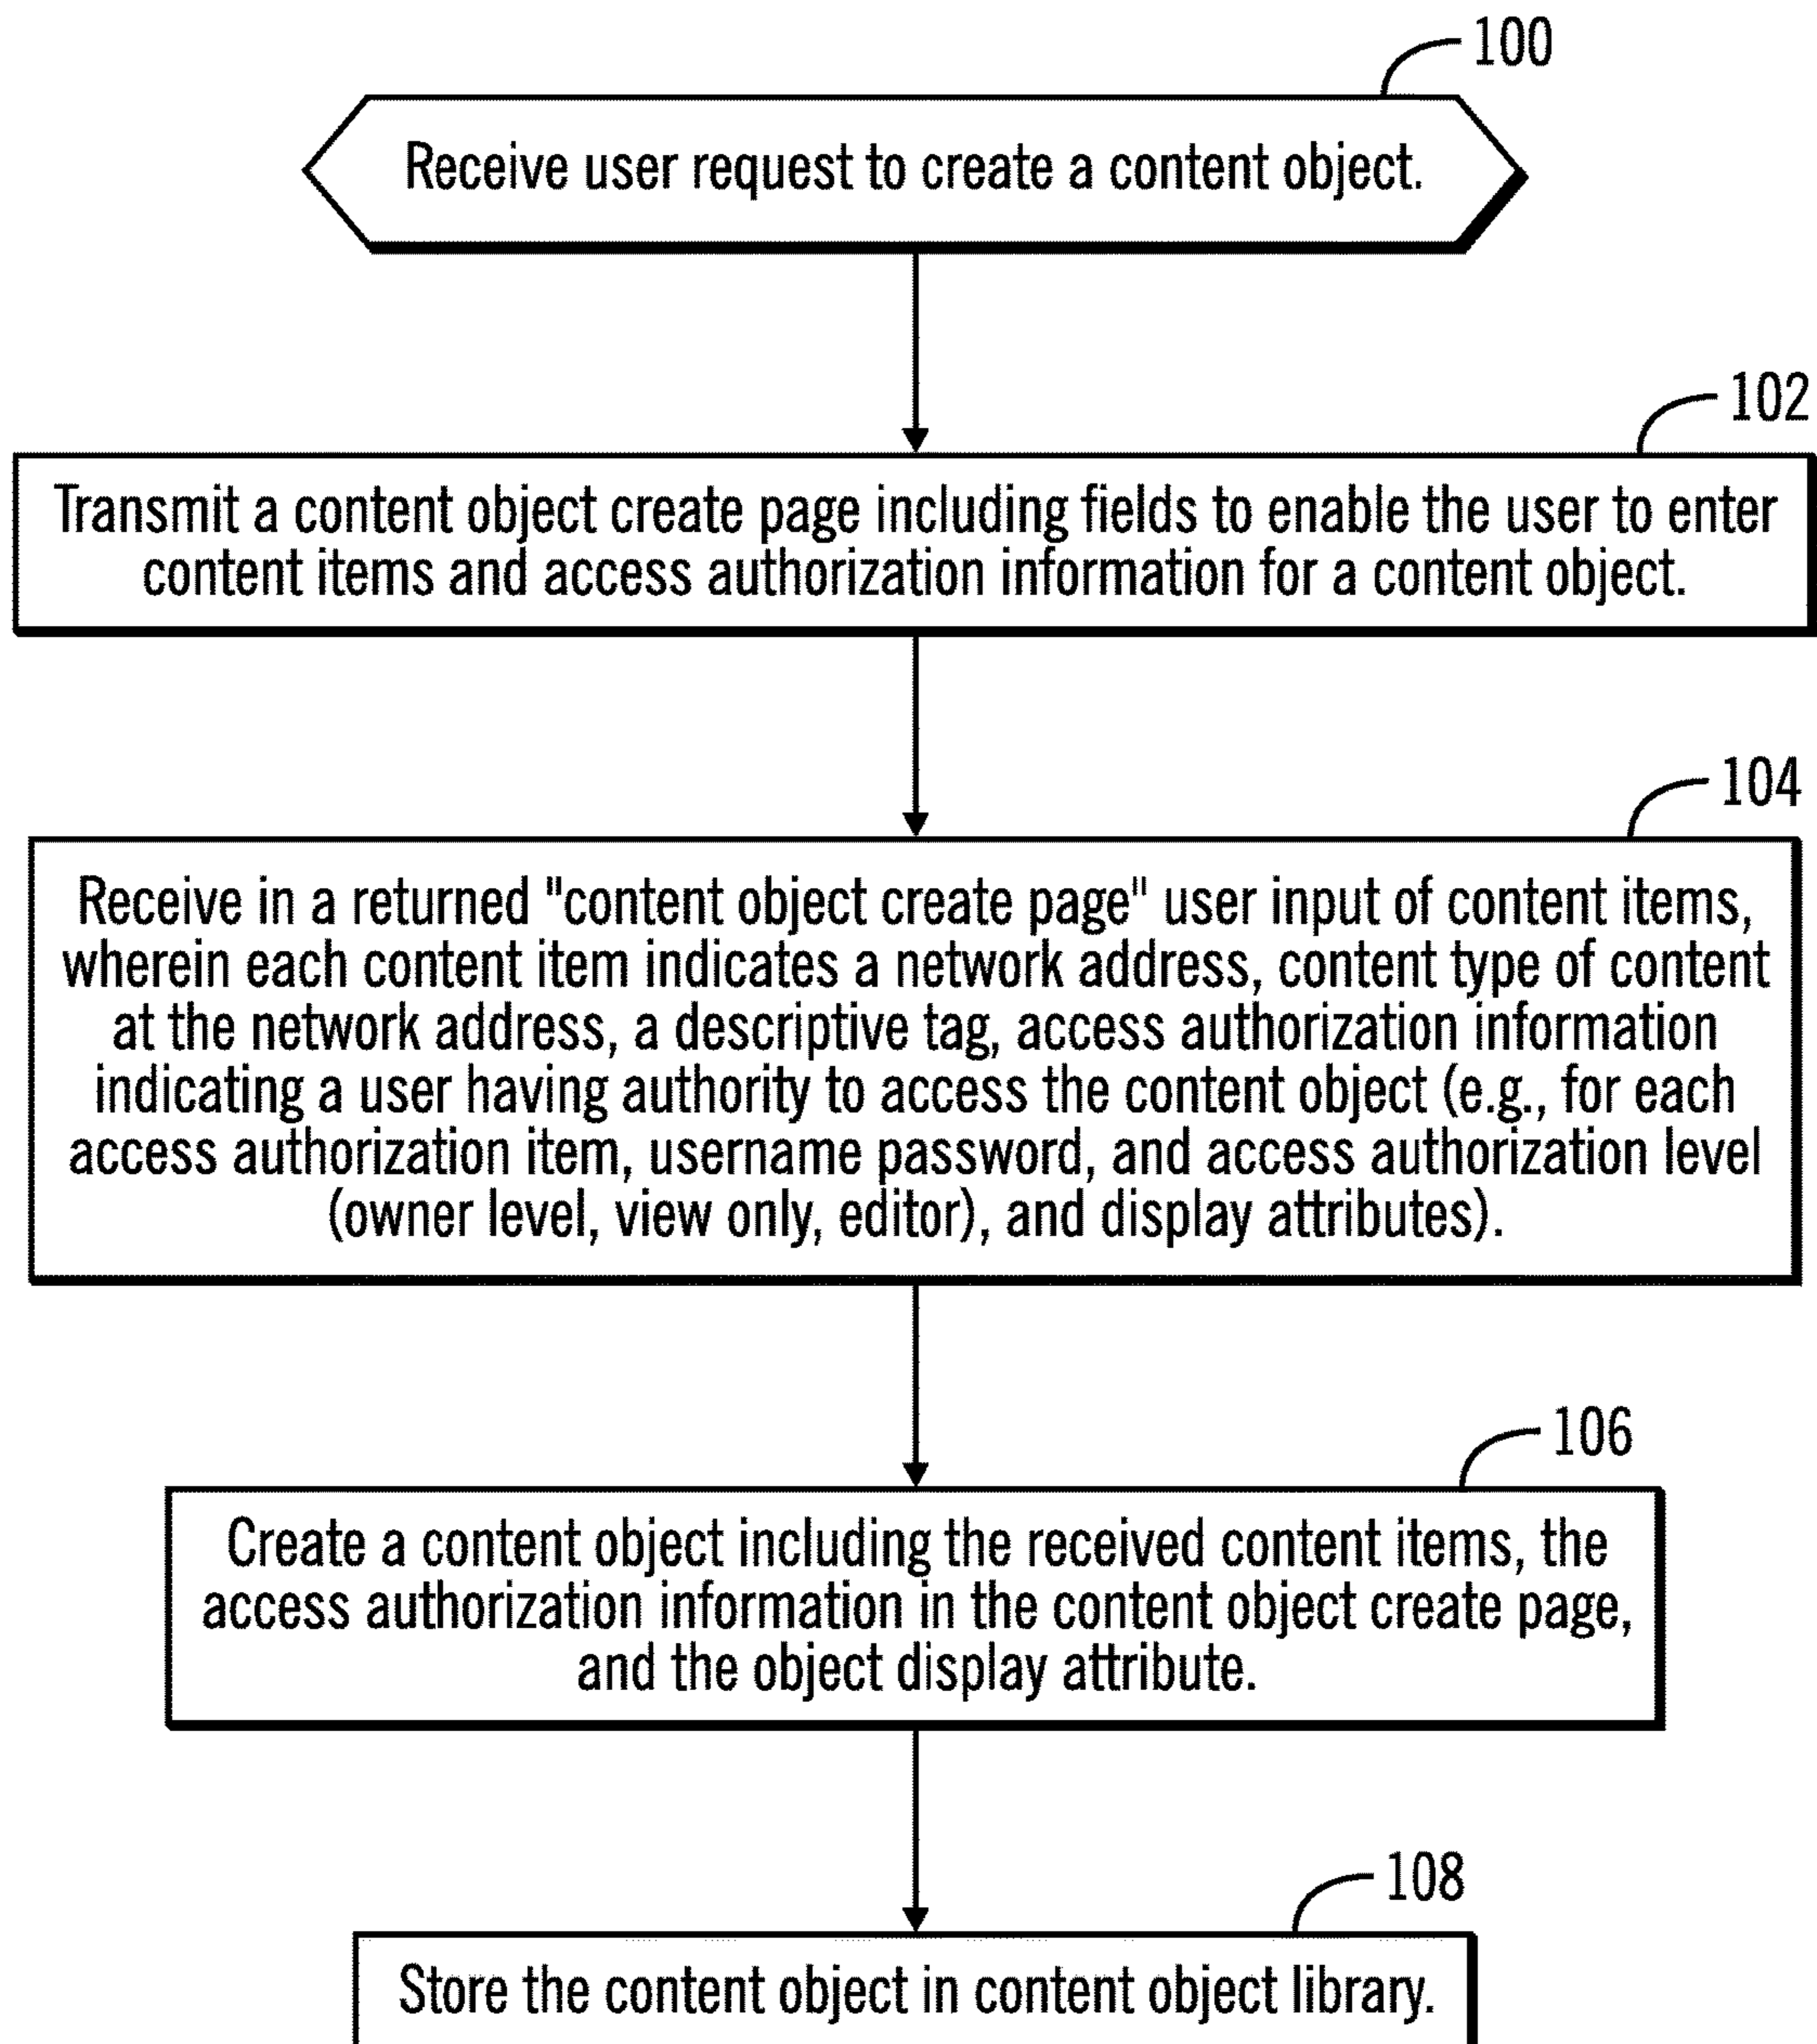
100

Receive user request to create a content object.

102

Transmit a content object create page including fields to enable the user to enter content items and access authorization information for a content object.

104

Receive in a returned "content object create page" user input of content items, wherein each content item indicates a network address, content type of content at the network address, a descriptive tag, access authorization information indicating a user having authority to access the content object (e.g., for each access authorization item, username password, and access authorization level (owner level, view only, editor), and display attributes).

106

Create a content object including the received content items, the access authorization information in the content object create page, and the object display attribute.

108

Store the content object in content object library.